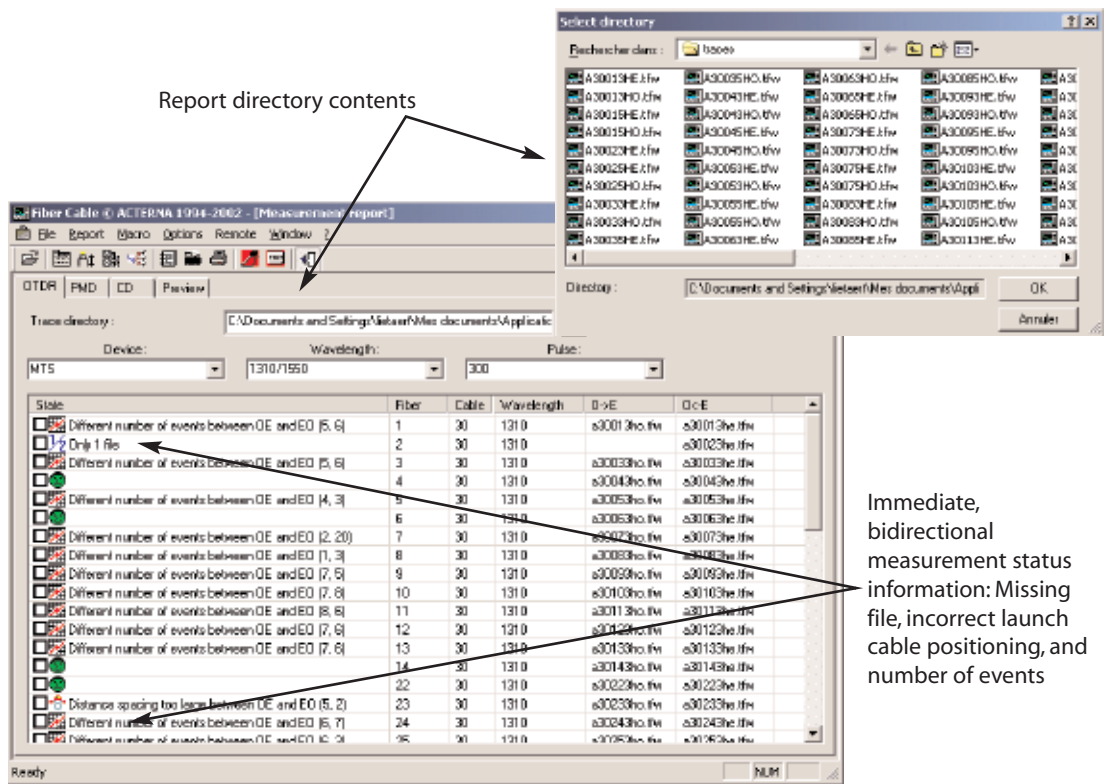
Select directory

Rechercher dans : bases

| A30013HE.tfw | A30035HO.tfw | A30063HO.tfw | A30085HO.tfw | A3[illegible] |
|---|---|---|---|---|
| A30013HO.tfw | A30043HE.tfw | A30065HE.tfw | A30093HE.tfw | A3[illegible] |
| A30015HE.tfw | A30043HO.tfw | A30065HO.tfw | A30093HO.tfw | A3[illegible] |
| A30015HO.tfw | A30045HE.tfw | A30073HE.tfw | A30095HE.tfw | A3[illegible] |
| A30023HE.tfw | A30045HO.tfw | A30073HO.tfw | A30095HO.tfw | A3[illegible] |
| A30025HE.tfw | A30053HE.tfw | A30075HE.tfw | A30103HE.tfw | A3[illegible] |
| A30025HO.tfw | A30053HO.tfw | A30075HO.tfw | A30103HO.tfw | A3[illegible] |
| A30033HE.tfw | A30055HE.tfw | A30083HE.tfw | A30105HE.tfw | A3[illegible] |
| A30033HO.tfw | A30055HO.tfw | A30083HO.tfw | A30105HO.tfw | A3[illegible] |
| A30035HE.tfw | A30063HE.tfw | A30085HE.tfw | A30113HE.tfw | A3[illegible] |

Directory : C:\Documents and Settings\lietaert\Mes documents\Appli

OK

Annuler

Report directory contents

Fiber Cable © ACTERNA 1994-2002 - [Measurement report]

File Report Macro Options Remote Window ?

OTDR PMD CD Preview

Trace directory : C:\Documents and Settings\lietaert\Mes documents\Applicati

Device: MTS

Wavelength: 1310/1550

Pulse: 300

| State | Fiber | Cable | Wavelength | O->E | O<-E |
|---|---|---|---|---|---|
| Different number of events between OE and EO (5, 6) | 1 | 30 | 1310 | a30013ho.tfw | a30013he.tfw |
| Only 1 file | 2 | 30 | 1310 | | a30023he.tfw |
| Different number of events between OE and EO (5, 6) | 3 | 30 | 1310 | a30033ho.tfw | a30033he.tfw |
| | 4 | 30 | 1310 | a30043ho.tfw | a30043he.tfw |
| Different number of events between OE and EO (4, 3) | 5 | 30 | 1310 | a30053ho.tfw | a30053he.tfw |
| | 6 | 30 | 1310 | a30063ho.tfw | a30063he.tfw |
| Different number of events between OE and EO (2, 20) | 7 | 30 | 1310 | a30073ho.tfw | a30073he.tfw |
| Different number of events between OE and EO (1, 3) | 8 | 30 | 1310 | a30083ho.tfw | a30083he.tfw |
| Different number of events between OE and EO (7, 5) | 9 | 30 | 1310 | a30093ho.tfw | a30093he.tfw |
| Different number of events between OE and EO (7, 6) | 10 | 30 | 1310 | a30103ho.tfw | a30103he.tfw |
| Different number of events between OE and EO (8, 6) | 11 | 30 | 1310 | a30113ho.tfw | a30113he.tfw |
| Different number of events between OE and EO (7, 6) | 12 | 30 | 1310 | a30123ho.tfw | a30123he.tfw |
| Different number of events between OE and EO (7, 6) | 13 | 30 | 1310 | a30133ho.tfw | a30133he.tfw |
| | 14 | 30 | 1310 | a30143ho.tfw | a30143he.tfw |
| | 22 | 30 | 1310 | a30223ho.tfw | a30223he.tfw |
| Distance spacing too large between OE and EO (5, 2) | 23 | 30 | 1310 | a30233ho.tfw | a30233he.tfw |
| Different number of events between OE and EO (6, 7) | 24 | 30 | 1310 | a30243ho.tfw | a30243he.tfw |
| Different number of events between OE and EO (6, 3) | 25 | 30 | 1310 | a30253ho.tfw | a30253he.tfw |

Ready NUM

Immediate, bidirectional measurement status information: Missing file, incorrect launch cable positioning, and number of events